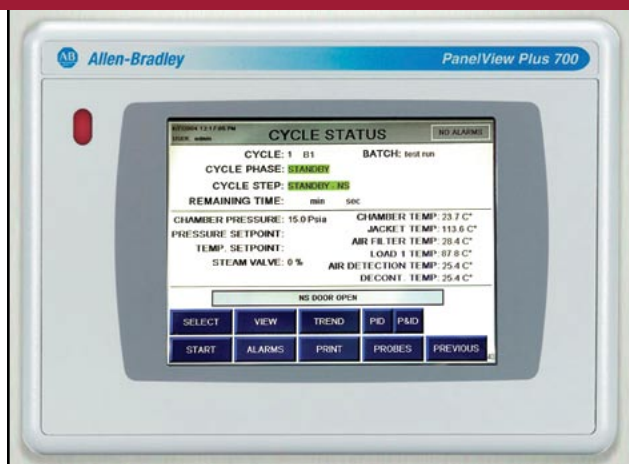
AB Allen-Bradley

PanelView Plus 700

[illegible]
USER: admin

CYCLE STATUS

NO ALARMS

CYCLE: 1 B1

BATCH: test run

CYCLE PHASE: STANDBY

CYCLE STEP: STANDBY - NS

REMAINING TIME: min sec

CHAMBER PRESSURE: 15.0 Psia

PRESSURE SETPOINT:

TEMP. SETPOINT:

STEAM VALVE: 0 %

CHAMBER TEMP: 23.7 C°

JACKET TEMP: 113.6 C°

AIR FILTER TEMP: 28.4 C°

LOAD 1 TEMP: 87.8 C°

AIR DETECTION TEMP: 25.4 C°

DECONT. TEMP: 25.4 C°

NS DOOR OPEN

SELECT

VIEW

TREND

PID

P&ID

START

ALARMS

PRINT

PROBES

PREVIOUS